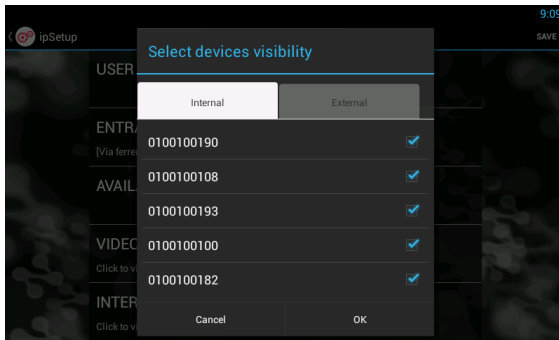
9:09

ipSetup

SAVE

USER

ENTRA

[Via ferre

AVAIL

VIDEO

Click to vi

INTER

Click to vi

Select devices visibility

Internal

External

0100100190

0100100108

0100100193

0100100100

0100100182

Cancel

OK